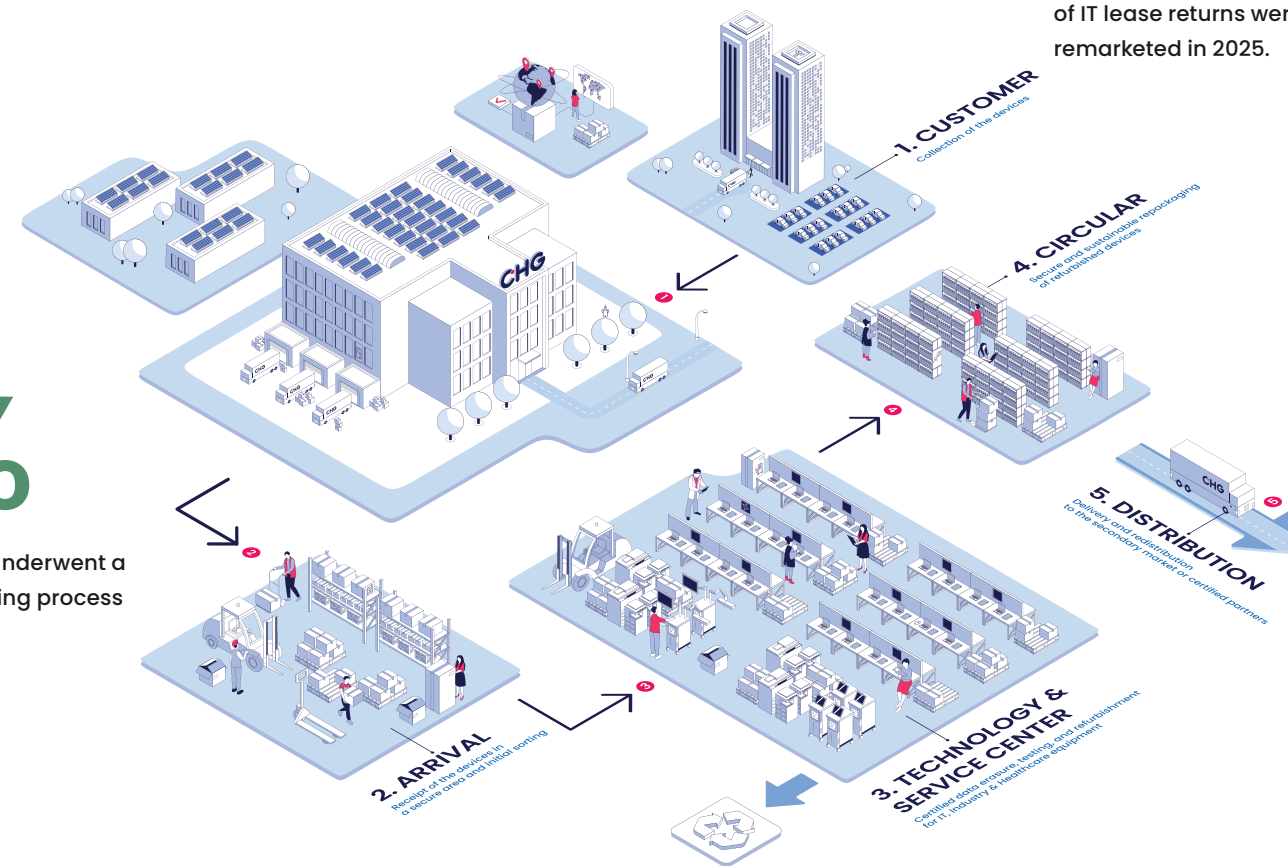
of IT lease returns wer
remarketed in 2025.

1. CUSTOMER
Collection of the devices

CHG

4. CIRCULAR
Secure and sustainable repackaging of refurbished devices

nderwent a
ing process

5. DISTRIBUTION
Delivery and redistribution to the secondary market or certified partners

CHG

2. ARRIVAL
Receipt of the devices in a secure area and initial sorting

3. TECHNOLOGY & SERVICE CENTER
Certified data erasure, testing, and refurbishment for IT, Industry & Healthcare equipment